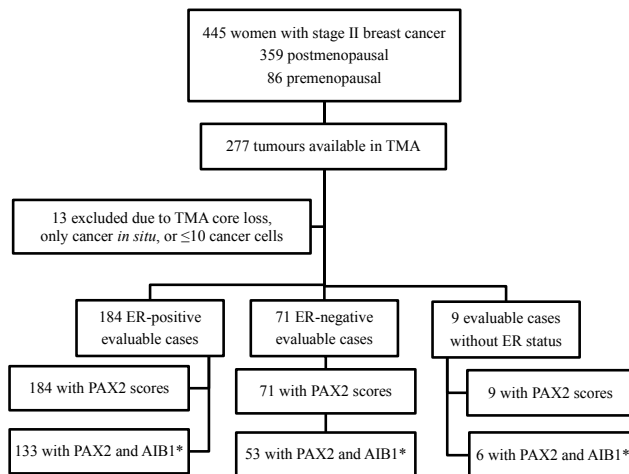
445 women with stage II breast cancer
359 postmenopausal
86 premenopausal

277 tumours available in TMA

13 excluded due to TMA core loss, only cancer *in situ*, or $\leq$10 cancer cells

184 ER-positive evaluable cases

71 ER-negative evaluable cases

9 evaluable cases without ER status

184 with PAX2 scores

71 with PAX2 scores

9 with PAX2 scores

133 with PAX2 and AIB1*

53 with PAX2 and AIB1*

6 with PAX2 and AIB1*